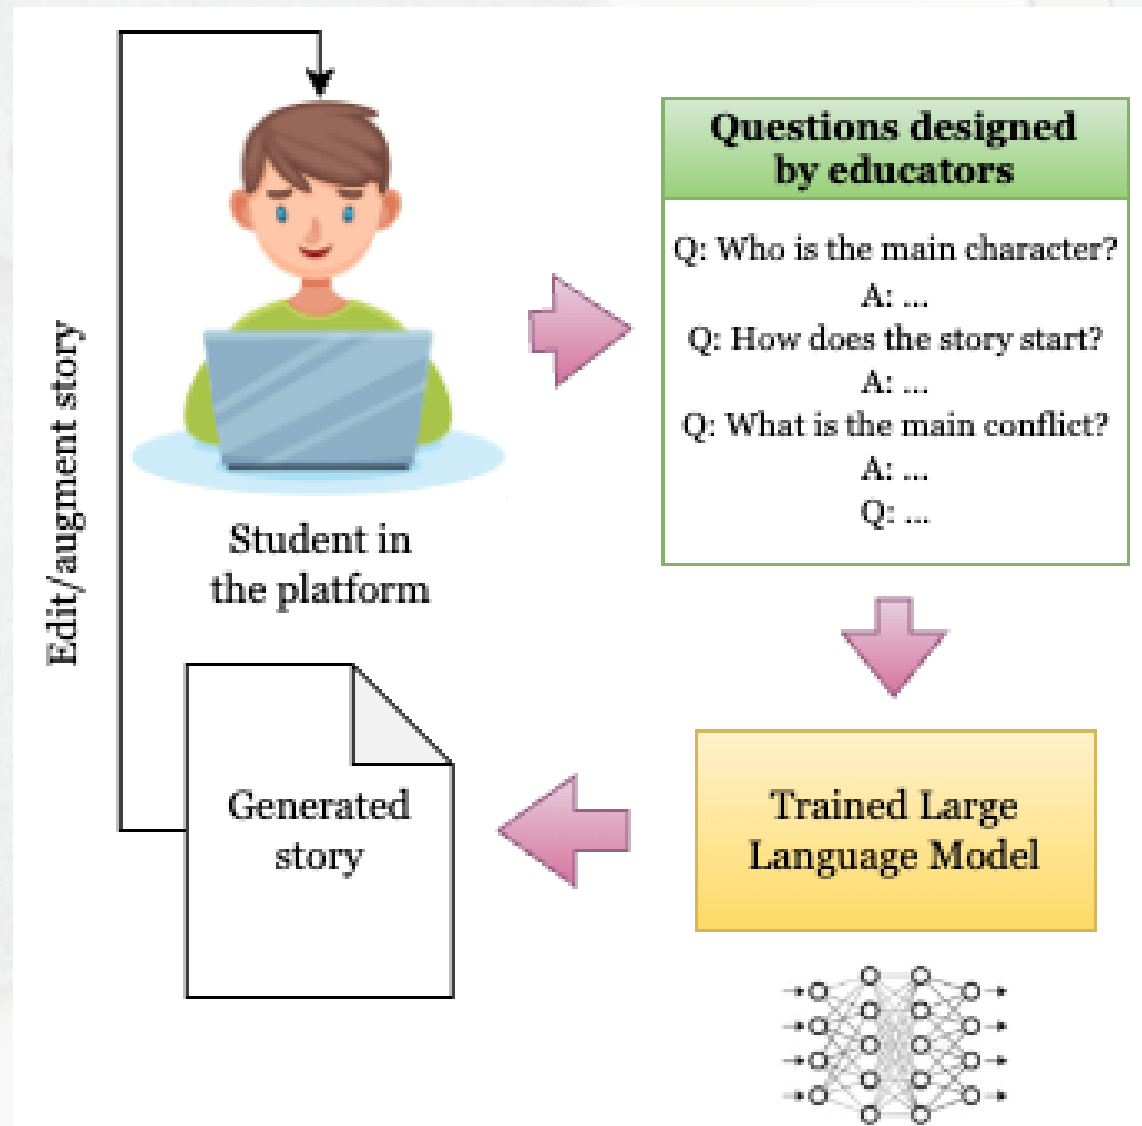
Edit/augment story

Student in the platform

Questions designed by educators

Q: Who is the main character?
A: ...
Q: How does the story start?
A: ...
Q: What is the main conflict?
A: ...
Q: ...

Generated story

Trained Large Language Model